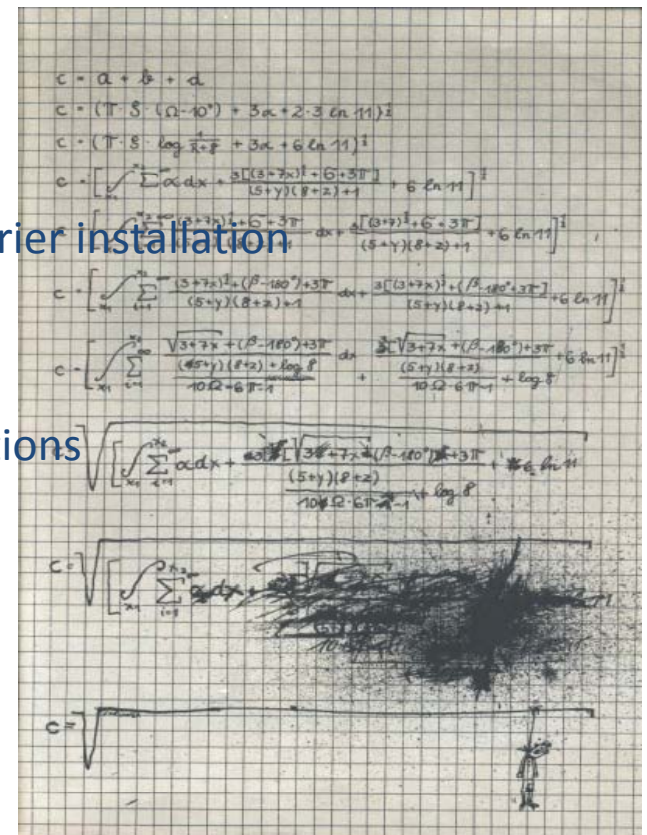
$c = a + b + d$

$c = (\pi \cdot S \cdot (\Omega - 10^\circ) + 3\alpha + 2 \cdot 3 \ln 11)^{\frac{1}{2}}$

$c = (\pi \cdot S \cdot \log \frac{1}{x+8} + 3\alpha + 6 \ln 11)^{\frac{1}{2}}$

$c = \left[ \int_{x_1}^{x_2} \sum \alpha \, dx + \frac{3[(3+7x)^{\frac{1}{2}} + 6 + 3\pi]}{(5+y)(8+z)+1} + 6 \ln 11 \right]^{\frac{1}{2}}$

rier installation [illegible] $dx + \frac{3[(3+7)^{\frac{1}{2}} + 6 + 3\pi]}{(5+y)(8+z)+1} + 6 \ln 11 \Big]^{\frac{1}{2}}$

$c = \left[ \int_{x_1}^{x_2} \sum_{i=1}^{\infty} \frac{(3+7x)^{\frac{1}{2}} + (\beta - 180^\circ) + 3\pi}{(5+y)(8+z)+1} dx + \frac{3[(3+7x)^{\frac{1}{2}} + (\beta - 180^\circ + 3\pi]}{(5+y)(8+z)+1} + 6 \ln 11 \right]^{\frac{1}{2}}$

$c = \left[ \int_{x_1}^{x_2} \sum_{i=1}^{\infty} \frac{\frac{\sqrt{3+7x} + (\beta - 180^\circ) + 3\pi}{(5+y)(8+z)} + \log 8}{10\Omega + 6\pi - 1} dx + \frac{\frac{3[\sqrt{3+7x} + (\beta - 180^\circ) + 3\pi}{(5+y)(8+z)}}{10\Omega \cdot 6\pi - 1} + \log 8 + 6 \ln 11 \right]^{\frac{1}{2}}$

ions $\sqrt{\left[ \int_{x_1}^{x_2} \sum_{i=1}^{\infty} \alpha \, dx + \frac{\frac{3[\sqrt{3+7x} + (\beta - 180^\circ) + 3\pi}{(5+y)(8+z)}}{10\Omega \cdot 6\pi - 1} + \log 8 + 6 \ln 11 \right.}$

$c = \sqrt{\left[ \int_{x_1}^{x_2} \sum_{i=1} \alpha \, dx + \right.}$ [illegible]

$c = \sqrt{\phantom{xxxxxxxx}}$